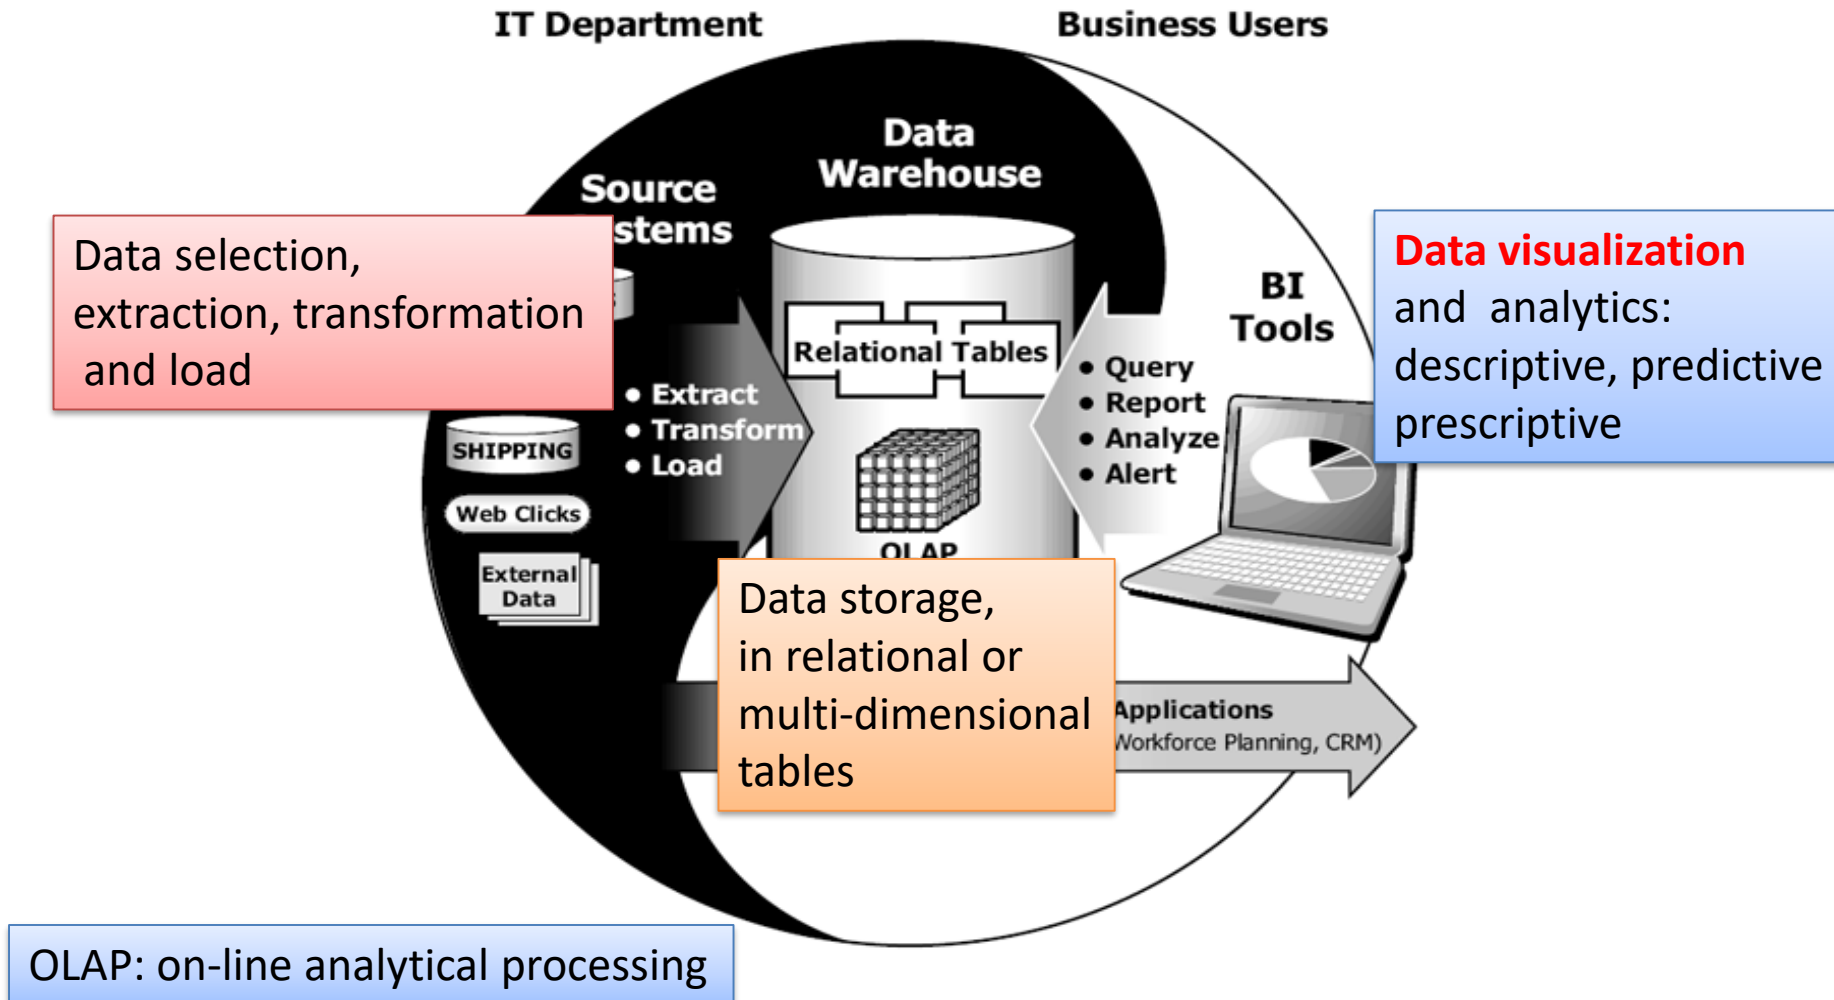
IT Department

Business Users

Source stems

Data Warehouse

Data selection, extraction, transformation and load

Relational Tables

• Extract
• Transform
• Load

SHIPPING

Web Clicks

External Data

OLAP

BI Tools

• Query
• Report
• Analyze
• Alert

Data visualization and analytics: descriptive, predictive prescriptive

Data storage, in relational or multi-dimensional tables

Applications
Workforce Planning, CRM)

OLAP: on-line analytical processing